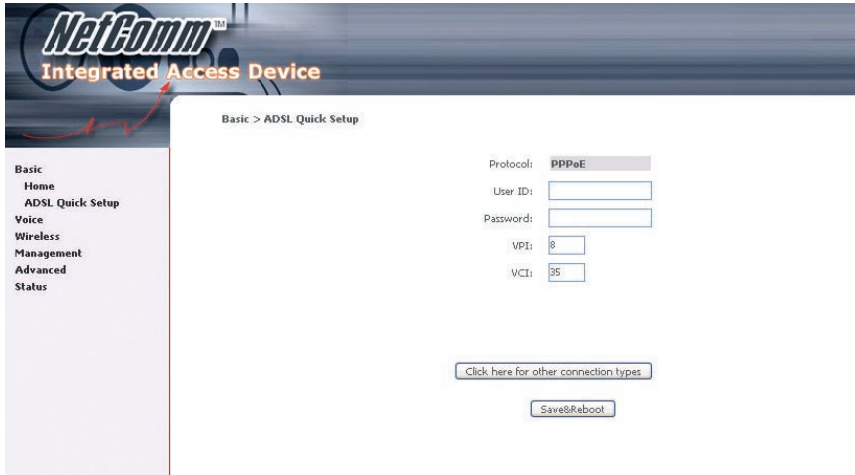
NetComm™
Integrated Access Device

Basic > ADSL Quick Setup

Basic
Home
ADSL Quick Setup
Voice
Wireless
Management
Advanced
Status

Protocol: PPPoE
User ID:
Password:
VPI: 8
VCI: 35

Click here for other connection types

Save&Reboot